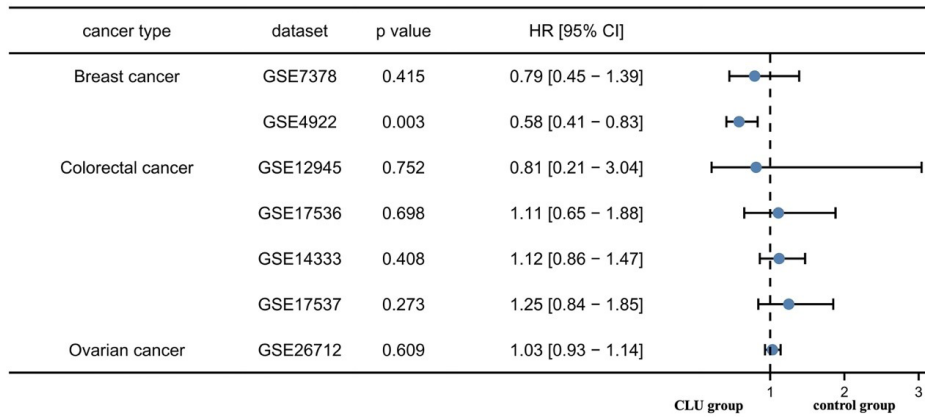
| cancer type | dataset | p value | HR [95% CI] |
|---|---|---|---|
| Breast cancer | GSE7378 | 0.415 | 0.79 [0.45 − 1.39] |
| | GSE4922 | 0.003 | 0.58 [0.41 − 0.83] |
| Colorectal cancer | GSE12945 | 0.752 | 0.81 [0.21 − 3.04] |
| | GSE17536 | 0.698 | 1.11 [0.65 − 1.88] |
| | GSE14333 | 0.408 | 1.12 [0.86 − 1.47] |
| | GSE17537 | 0.273 | 1.25 [0.84 − 1.85] |
| Ovarian cancer | GSE26712 | 0.609 | 1.03 [0.93 − 1.14] |

1 2 3

CLU group control group